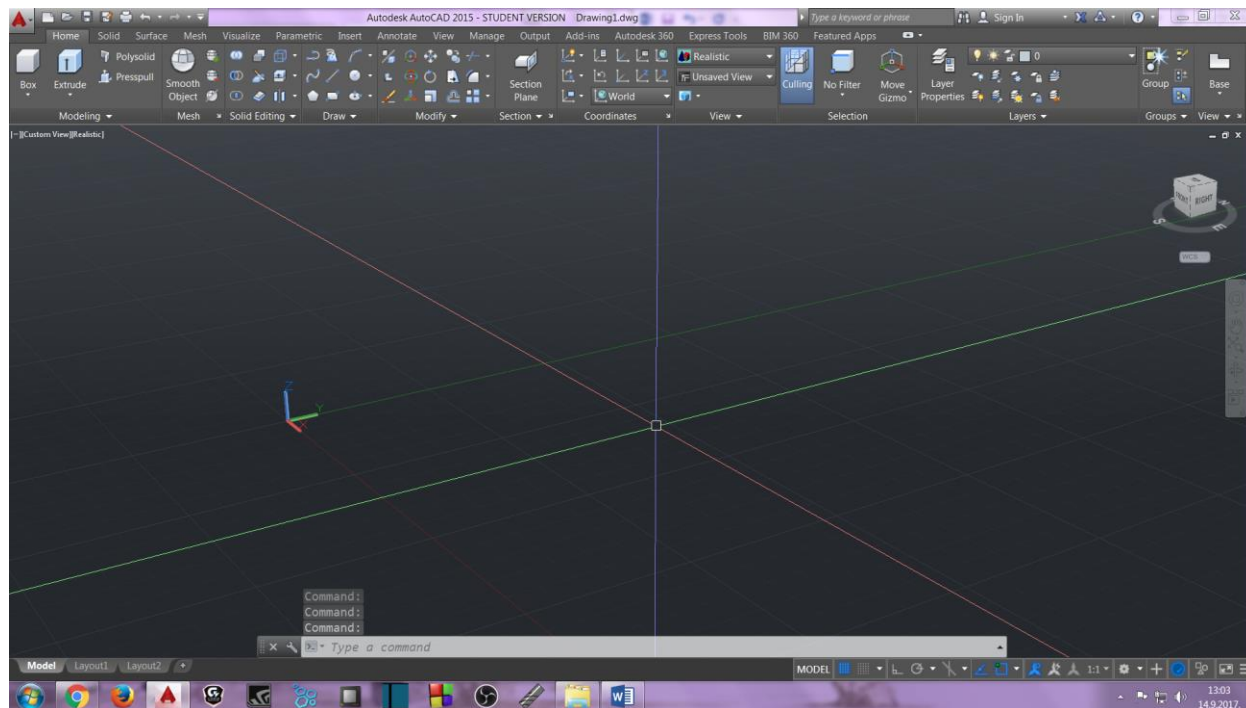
Autodesk AutoCAD 2015 - STUDENT VERSION Drawing1.dwg

Type a keyword or phrase

Sign In

Home Solid Surface Mesh Visualize Parametric Insert Annotate View Manage Output Add-ins Autodesk 360 Express Tools BIM 360 Featured Apps

Box Extrude Polysolid Presspull Smooth Object Section Plane Realistic Unsaved View World Culling No Filter Move Gizmo Layer Properties 0 Group Base

Modeling Mesh Solid Editing Draw Modify Section Coordinates View Selection Layers Groups View

[-][Custom View][Realistic]

RIGHT

WCS

Command:
Command:
Command:

Type a command

Model Layout1 Layout2

MODEL 1:1

13:03
14.9.2017.